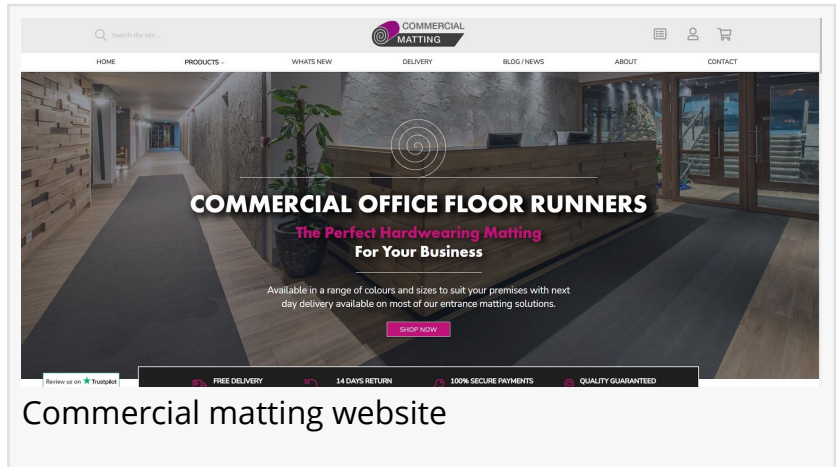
Search the site...

COMMERCIAL MATTING

HOME PRODUCTS WHATS NEW DELIVERY BLOG / NEWS ABOUT CONTACT

COMMERCIAL OFFICE FLOOR RUNNERS

The Perfect Hardwearing Matting

For Your Business

Available in a range of colours and sizes to suit your premises with next day delivery available on most of our entrance matting solutions.

SHOP NOW

Review us on Trustpilot

FREE DELIVERY 14 DAYS RETURN 100% SECURE PAYMENTS QUALITY GUARANTEED

Commercial matting website